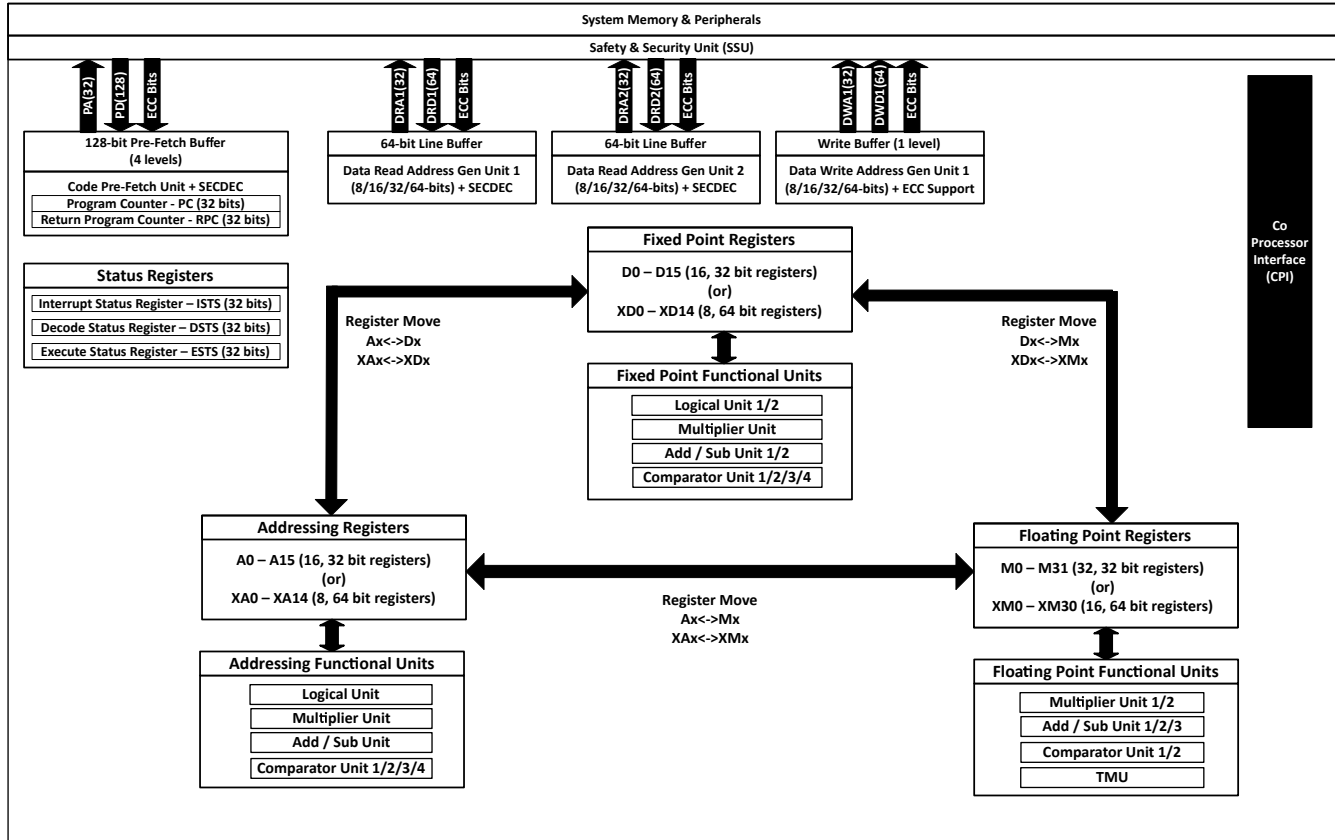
System Memory & Peripherals

Safety & Security Unit (SSU)

PA(32)
PD(128)
ECC Bits

DRA1(32)
DRD1(64)
ECC Bits

DRA2(32)
DRD2(64)
ECC Bits

DWA1(32)
DWD1(64)
ECC Bits

128-bit Pre-Fetch Buffer
(4 levels)

Code Pre-Fetch Unit + SECDEC
Program Counter - PC (32 bits)
Return Program Counter - RPC (32 bits)

64-bit Line Buffer
Data Read Address Gen Unit 1
(8/16/32/64-bits) + SECDEC

64-bit Line Buffer
Data Read Address Gen Unit 2
(8/16/32/64-bits) + SECDEC

Write Buffer (1 level)
Data Write Address Gen Unit 1
(8/16/32/64-bits) + ECC Support

Co
Processor
Interface
(CPI)

Status Registers
Interrupt Status Register – ISTS (32 bits)
Decode Status Register – DSTS (32 bits)
Execute Status Register – ESTS (32 bits)

Fixed Point Registers
D0 – D15 (16, 32 bit registers)
(or)
XD0 – XD14 (8, 64 bit registers)

Register Move
Ax<->Dx
XAx<->XDx

Register Move
Dx<->Mx
XDx<->XMx

Fixed Point Functional Units
Logical Unit 1/2
Multiplier Unit
Add / Sub Unit 1/2
Comparator Unit 1/2/3/4

Addressing Registers
A0 – A15 (16, 32 bit registers)
(or)
XA0 – XA14 (8, 64 bit registers)

Register Move
Ax<->Mx
XAx<->XMx

Floating Point Registers
M0 – M31 (32, 32 bit registers)
(or)
XM0 – XM30 (16, 64 bit registers)

Addressing Functional Units
Logical Unit
Multiplier Unit
Add / Sub Unit
Comparator Unit 1/2/3/4

Floating Point Functional Units
Multiplier Unit 1/2
Add / Sub Unit 1/2/3
Comparator Unit 1/2
TMU